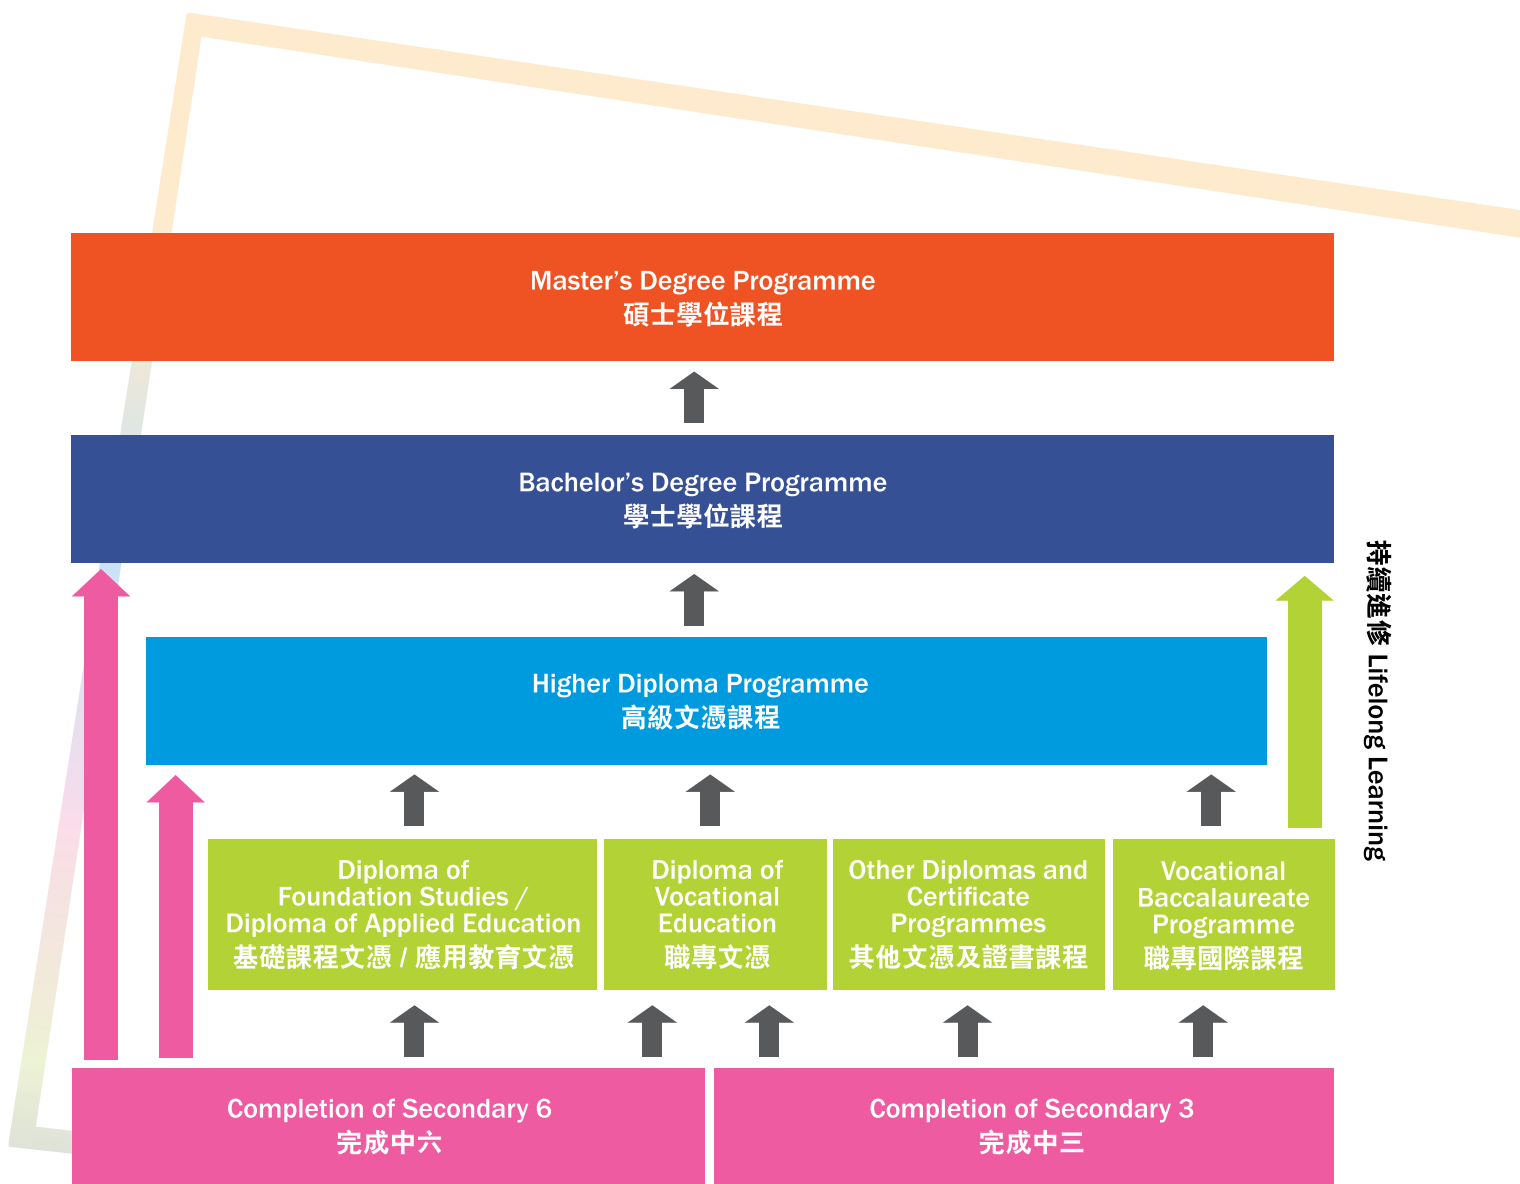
Master's Degree Programme
碩士學位課程

Bachelor's Degree Programme
學士學位課程

持續進修 Lifelong Learning

Higher Diploma Programme
高級文憑課程

Diploma of Foundation Studies / Diploma of Applied Education
基礎課程文憑 / 應用教育文憑

Diploma of Vocational Education
職專文憑

Other Diplomas and Certificate Programmes
其他文憑及證書課程

Vocational Baccalaureate Programme
職專國際課程

Completion of Secondary 6
完成中六

Completion of Secondary 3
完成中三